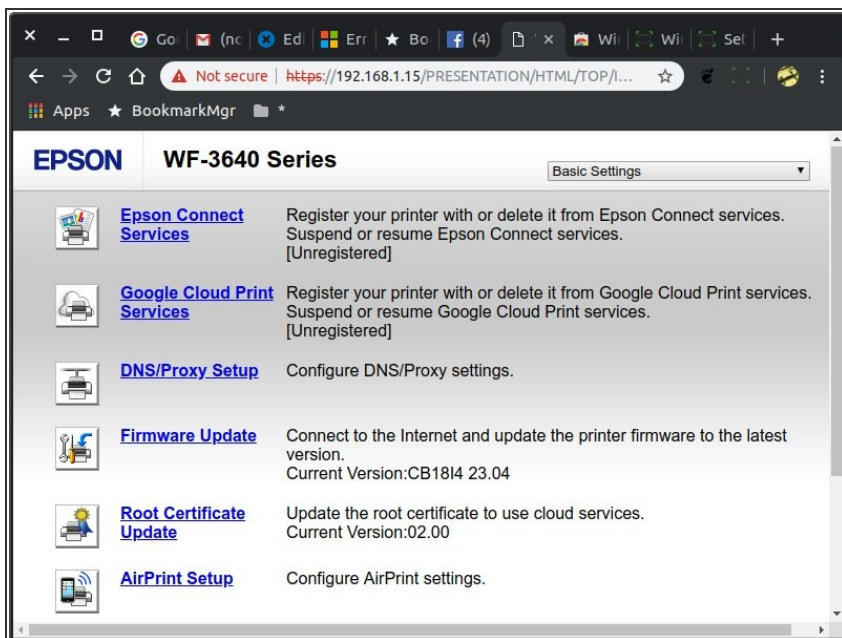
× — □ Go | (nc | Ed | Err | ★ Bo | (4) | × | Wi | Wi | Set | +

← → C ⌂ Not secure | https://192.168.1.15/PRESENTATION/HTML/TOP/I...

Apps ★ BookmarkMgr *

EPSON WF-3640 Series

Basic Settings

Epson Connect Services
Register your printer with or delete it from Epson Connect services. Suspend or resume Epson Connect services. [Unregistered]

Google Cloud Print Services
Register your printer with or delete it from Google Cloud Print services. Suspend or resume Google Cloud Print services. [Unregistered]

DNS/Proxy Setup
Configure DNS/Proxy settings.

Firmware Update
Connect to the Internet and update the printer firmware to the latest version. Current Version:CB18I4 23.04

Root Certificate Update
Update the root certificate to use cloud services. Current Version:02.00

AirPrint Setup
Configure AirPrint settings.